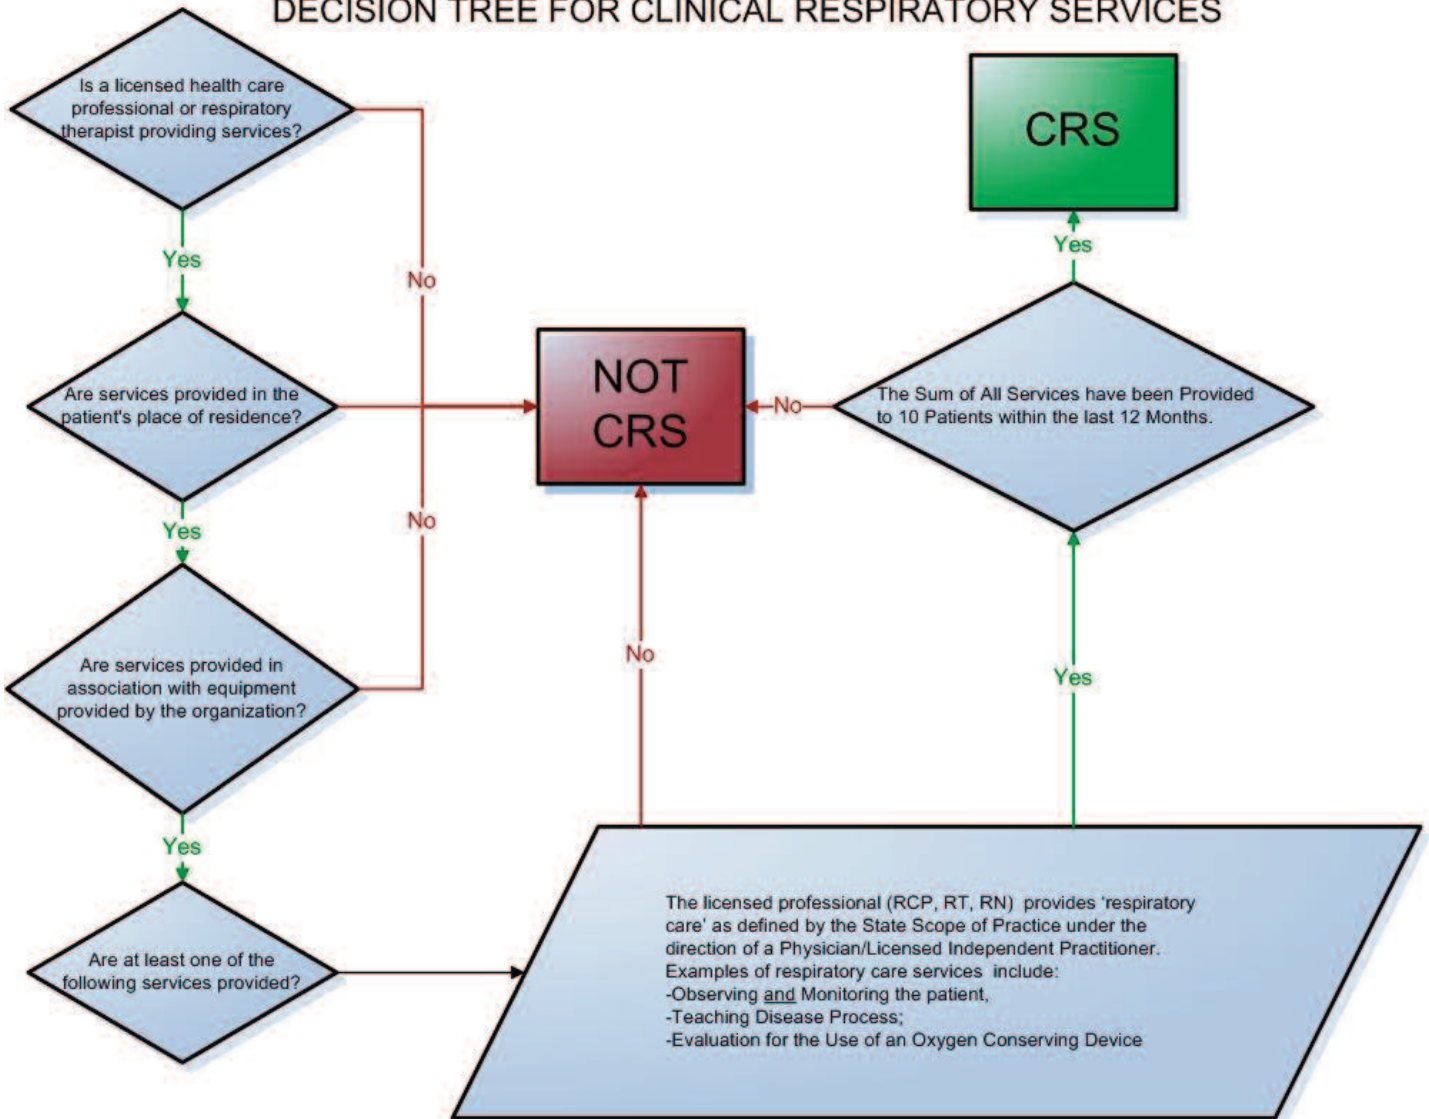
DECISION TREE FOR CLINICAL RESPIRATORY SERVICES

Is a licensed health care professional or respiratory therapist providing services?

Yes

No

Are services provided in the patient's place of residence?

Yes

No

Are services provided in association with equipment provided by the organization?

Yes

Are at least one of the following services provided?

NOT CRS

No

No

CRS

Yes

The Sum of All Services have been Provided to 10 Patients within the last 12 Months.

Yes

The licensed professional (RCP, RT, RN) provides 'respiratory care' as defined by the State Scope of Practice under the direction of a Physician/Licensed Independent Practitioner.
Examples of respiratory care services include:
-Observing and Monitoring the patient,
-Teaching Disease Process;
-Evaluation for the Use of an Oxygen Conserving Device